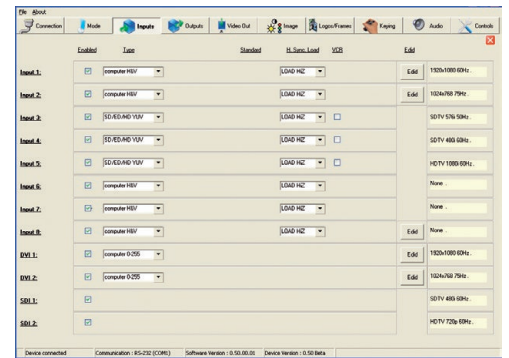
File About

Connection Mode Inputs Outputs Video Out Image Logos/Frames Keying Audio Controls

| | Enabled | Type | Standard | H. Sync. Load | VCR | Edit | |
|---|---|---|---|---|---|---|---|
| Input 1: | ☑ | computer HV | | LOAD HIZ | | Edit | 1920x1080 60Hz. |
| Input 2: | ☑ | computer HV | | LOAD HIZ | | Edit | 1024x768 75Hz. |
| Input 3: | ☑ | SD/ED/HD YUV | | LOAD HIZ | ☐ | | SDTV 576i 50Hz. |
| Input 4: | ☑ | SD/ED/HD YUV | | LOAD HIZ | ☐ | | SDTV 480i 60Hz. |
| Input 5: | ☑ | SD/ED/HD YUV | | LOAD HIZ | ☐ | | HDTV 1080i 60Hz. |
| Input 6: | ☑ | computer HV | | LOAD HIZ | | | None . |
| Input 7: | ☑ | computer HV | | LOAD HIZ | | | None . |
| Input 8: | ☑ | computer HV | | LOAD HIZ | | Edit | None . |
| DVI 1: | ☑ | computer 0-255 | | | | Edit | 1920x1080 60Hz. |
| DVI 2: | ☑ | computer 0-255 | | | | Edit | 1024x768 75Hz. |
| SDI 1: | ☑ | | | | | | SDTV 480i 60Hz. |
| SDI 2: | ☑ | | | | | | HDTV 720p 60Hz. |

Device connected | Communication : RS-232 (COM1) | Software Version : 0.50.00.01 | Device Version : 0.50 Beta